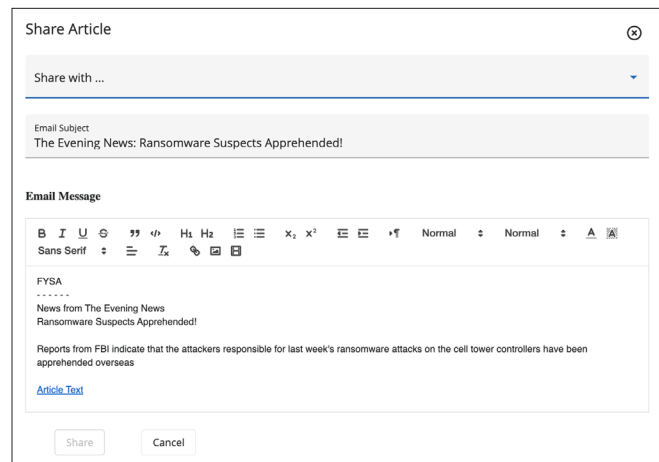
Share Article

Share with ...

Email Subject
The Evening News: Ransomware Suspects Apprehended!

Email Message

B I U S ❞ </> H1 H2 $x_2$ $x^2$ ¶ Normal Normal A
Sans Serif $T_x$

FYSA
- - - - - -
News from The Evening News
Ransomware Suspects Apprehended!

Reports from FBI indicate that the attackers responsible for last week's ransomware attacks on the cell tower controllers have been apprehended overseas

Article Text

Share Cancel